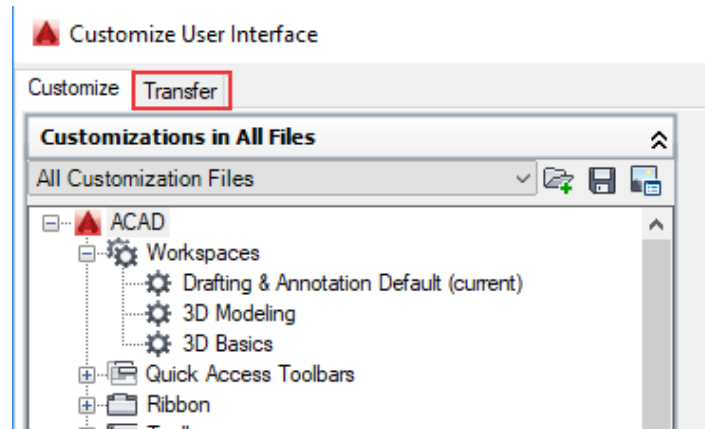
Customize User Interface

Customize Transfer

Customizations in All Files

All Customization Files

ACAD
Workspaces
Drafting & Annotation Default (current)
3D Modeling
3D Basics
Quick Access Toolbars
Ribbon
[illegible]